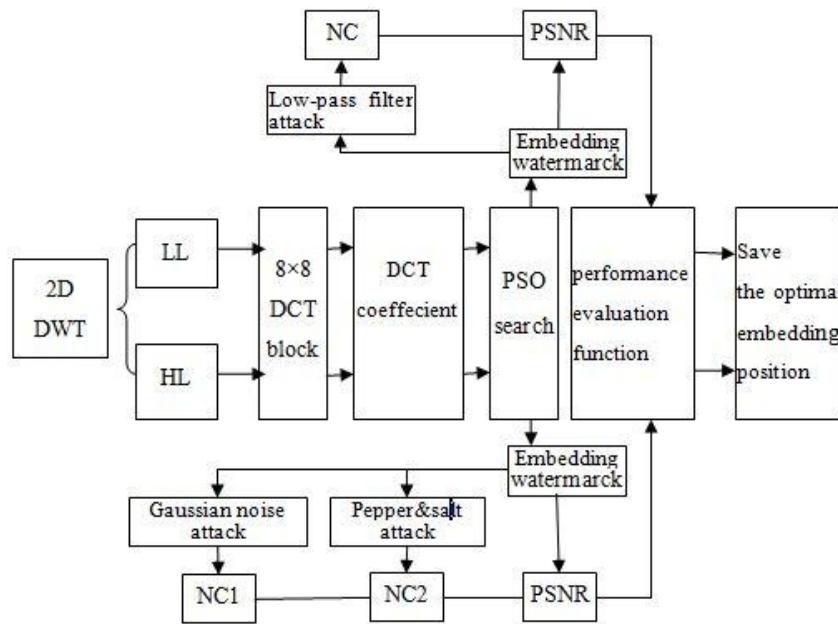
NC

PSNR

Low-pass filter attack

Embedding watermarck

2D DWT

LL

HL

8×8 DCT block

DCT coeffecient

PSO search

performance evaluation function

Save the optima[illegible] embedding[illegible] position

Embedding watermarck

Gaussian noise attack

Pepper&salt attack

NC1

NC2

PSNR